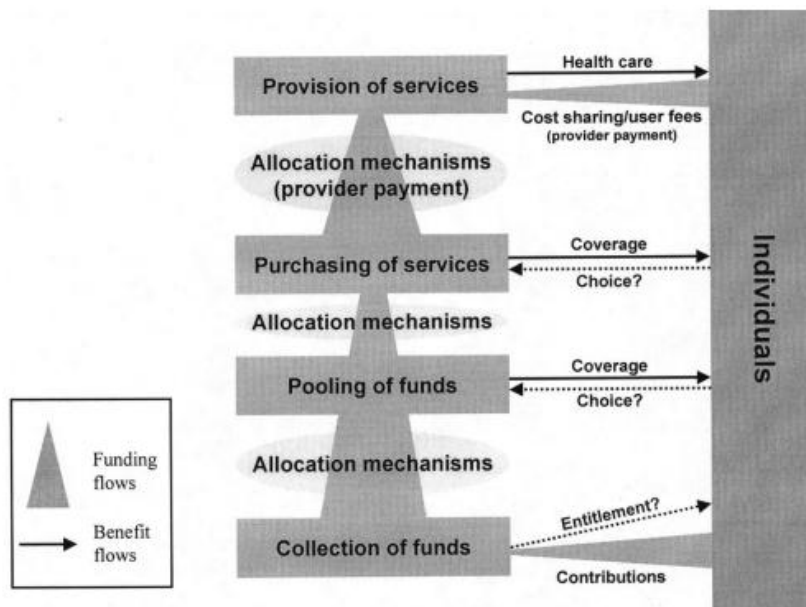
Provision of services

Health care

Cost sharing/user fees (provider payment)

Allocation mechanisms (provider payment)

Purchasing of services

Coverage

Choice?

Allocation mechanisms

Pooling of funds

Coverage

Choice?

Allocation mechanisms

Collection of funds

Entitlement?

Contributions

Individuals

Funding flows

Benefit flows